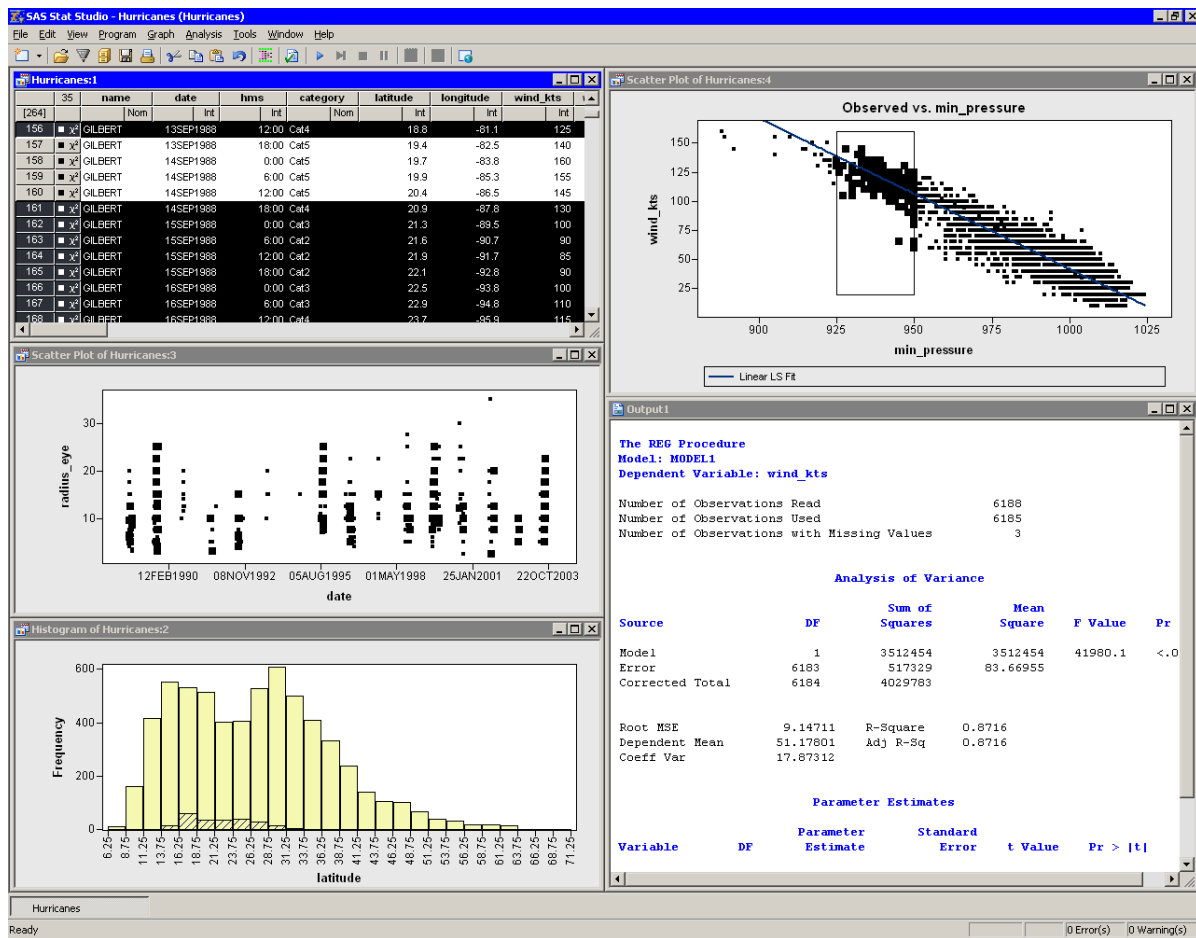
SAS Stat Studio - Hurricanes (Hurricanes)

File Edit View Program Graph Analysis Tools Window Help

Hurricanes:1

| [264] | 35 | name | date | hms | category | latitude | longitude | wind_kts |
|---|---|---|---|---|---|---|---|---|
| | | Nom | Int | Int | Nom | Int | Int | Int |
| 156 | ■ $\chi^2$ | GILBERT | 13SEP1988 | 12:00 | Cat4 | 18.8 | -81.1 | 125 |
| 157 | ■ $\chi^2$ | GILBERT | 13SEP1988 | 18:00 | Cat5 | 19.4 | -82.5 | 140 |
| 158 | ■ $\chi^2$ | GILBERT | 14SEP1988 | 0:00 | Cat5 | 19.7 | -83.8 | 160 |
| 159 | ■ $\chi^2$ | GILBERT | 14SEP1988 | 6:00 | Cat5 | 19.9 | -85.3 | 155 |
| 160 | ■ $\chi^2$ | GILBERT | 14SEP1988 | 12:00 | Cat5 | 20.4 | -86.5 | 145 |
| 161 | ■ $\chi^2$ | GILBERT | 14SEP1988 | 18:00 | Cat4 | 20.9 | -87.8 | 130 |
| 162 | ■ $\chi^2$ | GILBERT | 15SEP1988 | 0:00 | Cat3 | 21.3 | -89.5 | 100 |
| 163 | ■ $\chi^2$ | GILBERT | 15SEP1988 | 6:00 | Cat2 | 21.6 | -90.7 | 90 |
| 164 | ■ $\chi^2$ | GILBERT | 15SEP1988 | 12:00 | Cat2 | 21.9 | -91.7 | 85 |
| 165 | ■ $\chi^2$ | GILBERT | 15SEP1988 | 18:00 | Cat2 | 22.1 | -92.8 | 90 |
| 166 | ■ $\chi^2$ | GILBERT | 16SEP1988 | 0:00 | Cat3 | 22.5 | -93.8 | 100 |
| 167 | ■ $\chi^2$ | GILBERT | 16SEP1988 | 6:00 | Cat3 | 22.9 | -94.8 | 110 |
| 168 | ■ $\chi^2$ | GILBERT | 16SEP1988 | 12:00 | Cat4 | 23.7 | -95.9 | 115 |

Scatter Plot of Hurricanes:4

Observed vs. min_pressure

wind_kts
150 125 100 75 50 25
900 925 950 975 1000 1025
min_pressure

Linear LS Fit

Scatter Plot of Hurricanes:3

radius_eye
30 20 10
12FEB1990 08NOV1992 05AUG1995 01MAY1998 25JAN2001 22OCT2003
date

Histogram of Hurricanes:2

Frequency
600 400 200 0
6.25 8.75 11.25 13.75 16.25 18.75 21.25 23.75 26.25 28.75 31.25 33.75 36.25 38.75 41.25 43.75 46.25 48.75 51.25 53.75 56.25 58.75 61.25 63.75 66.25 68.75 71.25
latitude

Output1

The REG Procedure
Model: MODEL1
Dependent Variable: wind_kts

Number of Observations Read 6188
Number of Observations Used 6185
Number of Observations with Missing Values 3

Analysis of Variance

| Source | DF | Sum of Squares | Mean Square | F Value | Pr |
|---|---|---|---|---|---|
| Model | 1 | 3512454 | 3512454 | 41980.1 | <.0 |
| Error | 6183 | 517329 | 83.66955 | | |
| Corrected Total | 6184 | 4029783 | | | |

Root MSE 9.14711 R-Square 0.8716
Dependent Mean 51.17801 Adj R-Sq 0.8716
Coeff Var 17.87312

Parameter Estimates

Variable DF Parameter Estimate Standard Error t Value Pr > |t|

Hurricanes

Ready 0 Error(s) 0 Warning(s)